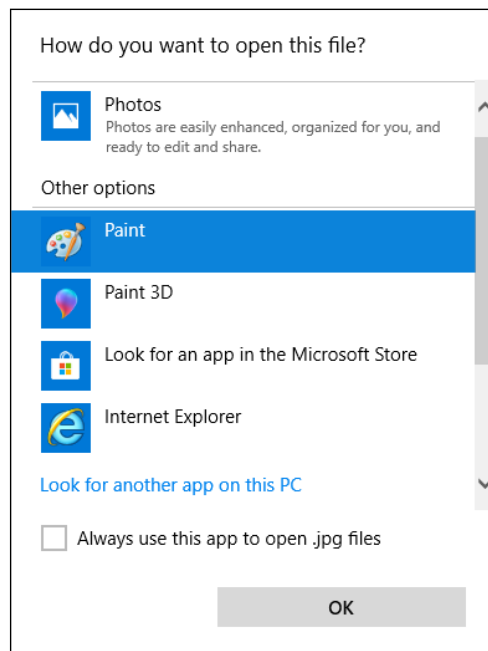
How do you want to open this file?

Photos
Photos are easily enhanced, organized for you, and ready to edit and share.

Other options

Paint

Paint 3D

Look for an app in the Microsoft Store

Internet Explorer

Look for another app on this PC

Always use this app to open .jpg files

OK